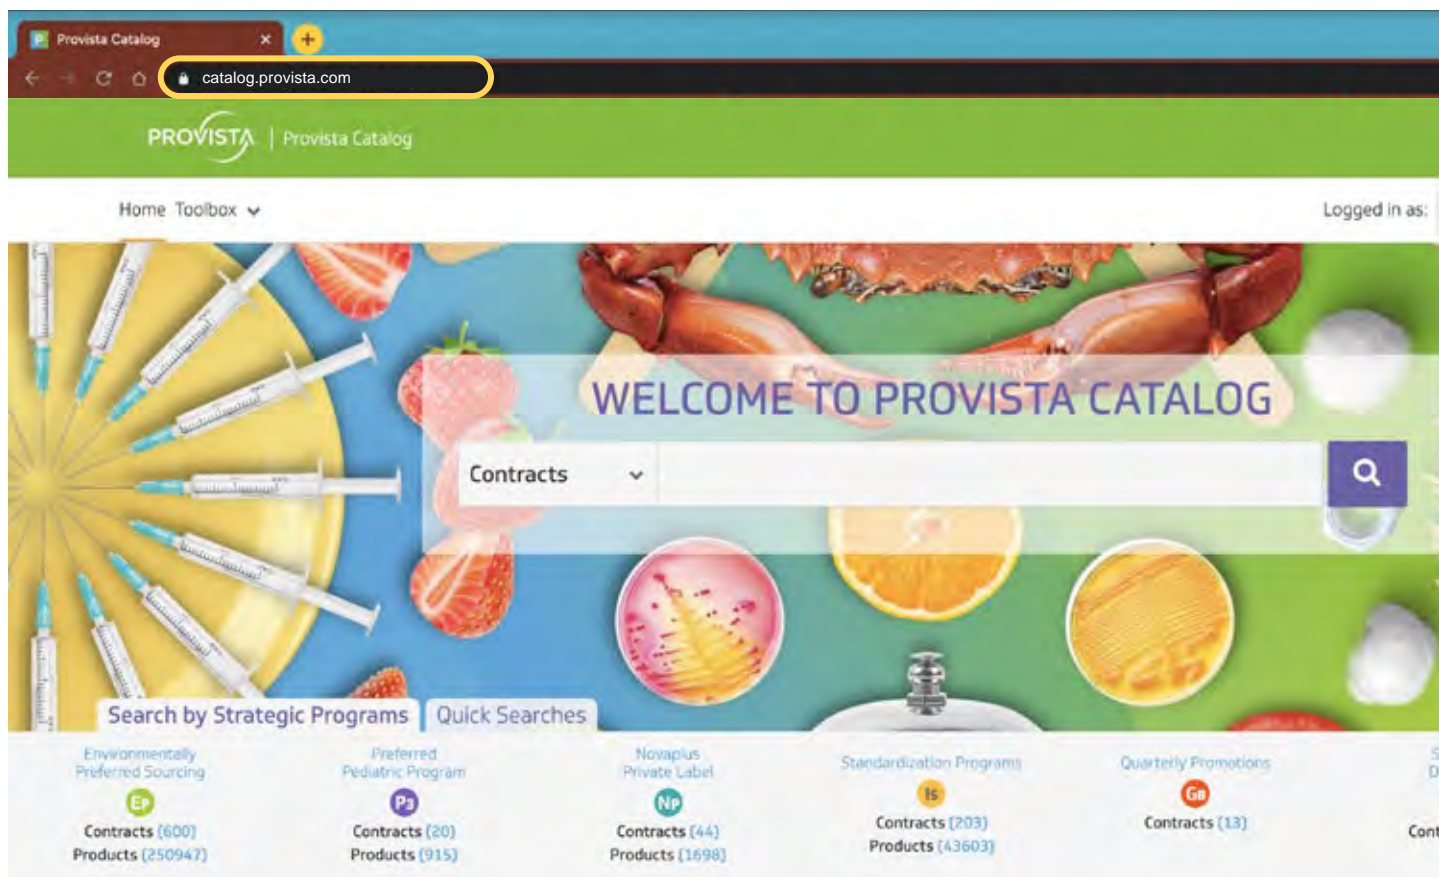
Provista Catalog ×
+
catalog.provista.com

PROVISTA | Provista Catalog

Home Toolbox

Logged in as:

WELCOME TO PROVISTA CATALOG

Contracts

Search by Strategic Programs Quick Searches

Environmentally Preferred Sourcing
EP
Contracts (600)
Products (250947)

Preferred Pediatric Program
P3
Contracts (20)
Products (915)

Novaplus Private Label
NP
Contracts (44)
Products (1698)

Standardization Programs
IS
Contracts (203)
Products (43603)

Quarterly Promotions
GB
Contracts (13)

S
D
Cont